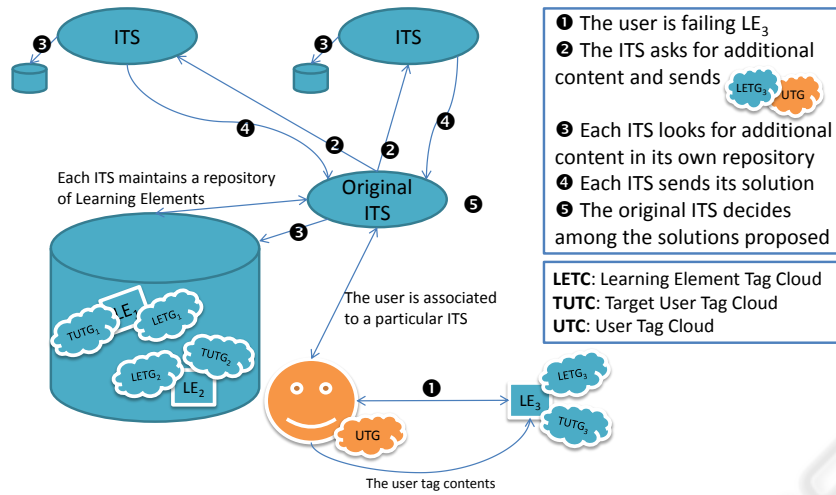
❶ The user is failing $LE_3$
❷ The ITS asks for additional content and sends $LETG_3$ UTG
❸ Each ITS looks for additional content in its own repository
❹ Each ITS sends its solution
❺ The original ITS decides among the solutions proposed

**LETC**: Learning Element Tag Cloud
**TUTC**: Target User Tag Cloud
**UTC**: User Tag Cloud

ITS
❸
ITS
❸
❹
❷
❷
❹
Each ITS maintains a repository of Learning Elements
Original ITS
❺
❸
$LE_1$
$TUTG_1$
$LETG_1$
$TUTG_2$
$LETG_2$
$LE_2$
The user is associated to a particular ITS
❶
$LE_3$
$LETG_3$
$TUTG_3$
UTG
The user tag contents